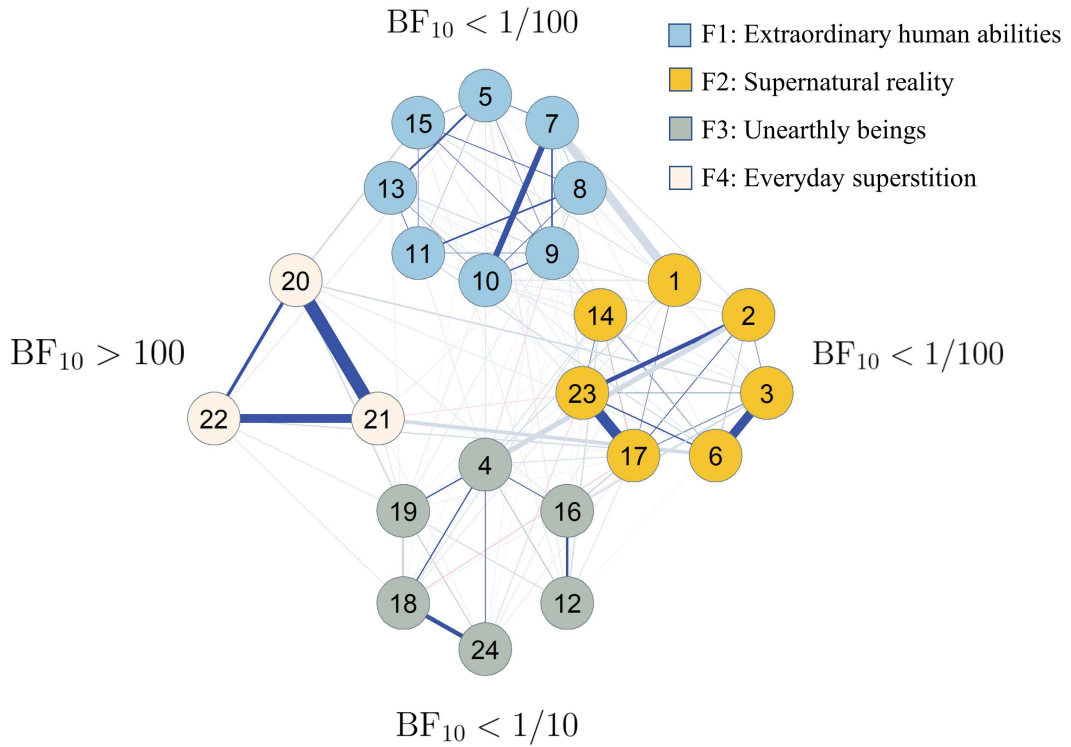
$\mathrm{BF}_{10} < 1/100$

F1: Extraordinary human abilities
F2: Supernatural reality
F3: Unearthly beings
F4: Everyday superstition

5 15 7 13 8 11 9 10 20 1 14 2

$\mathrm{BF}_{10} > 100$

$\mathrm{BF}_{10} < 1/100$

23 3 22 21 17 6 4 19 16 18 12 24

$\mathrm{BF}_{10} < 1/10$